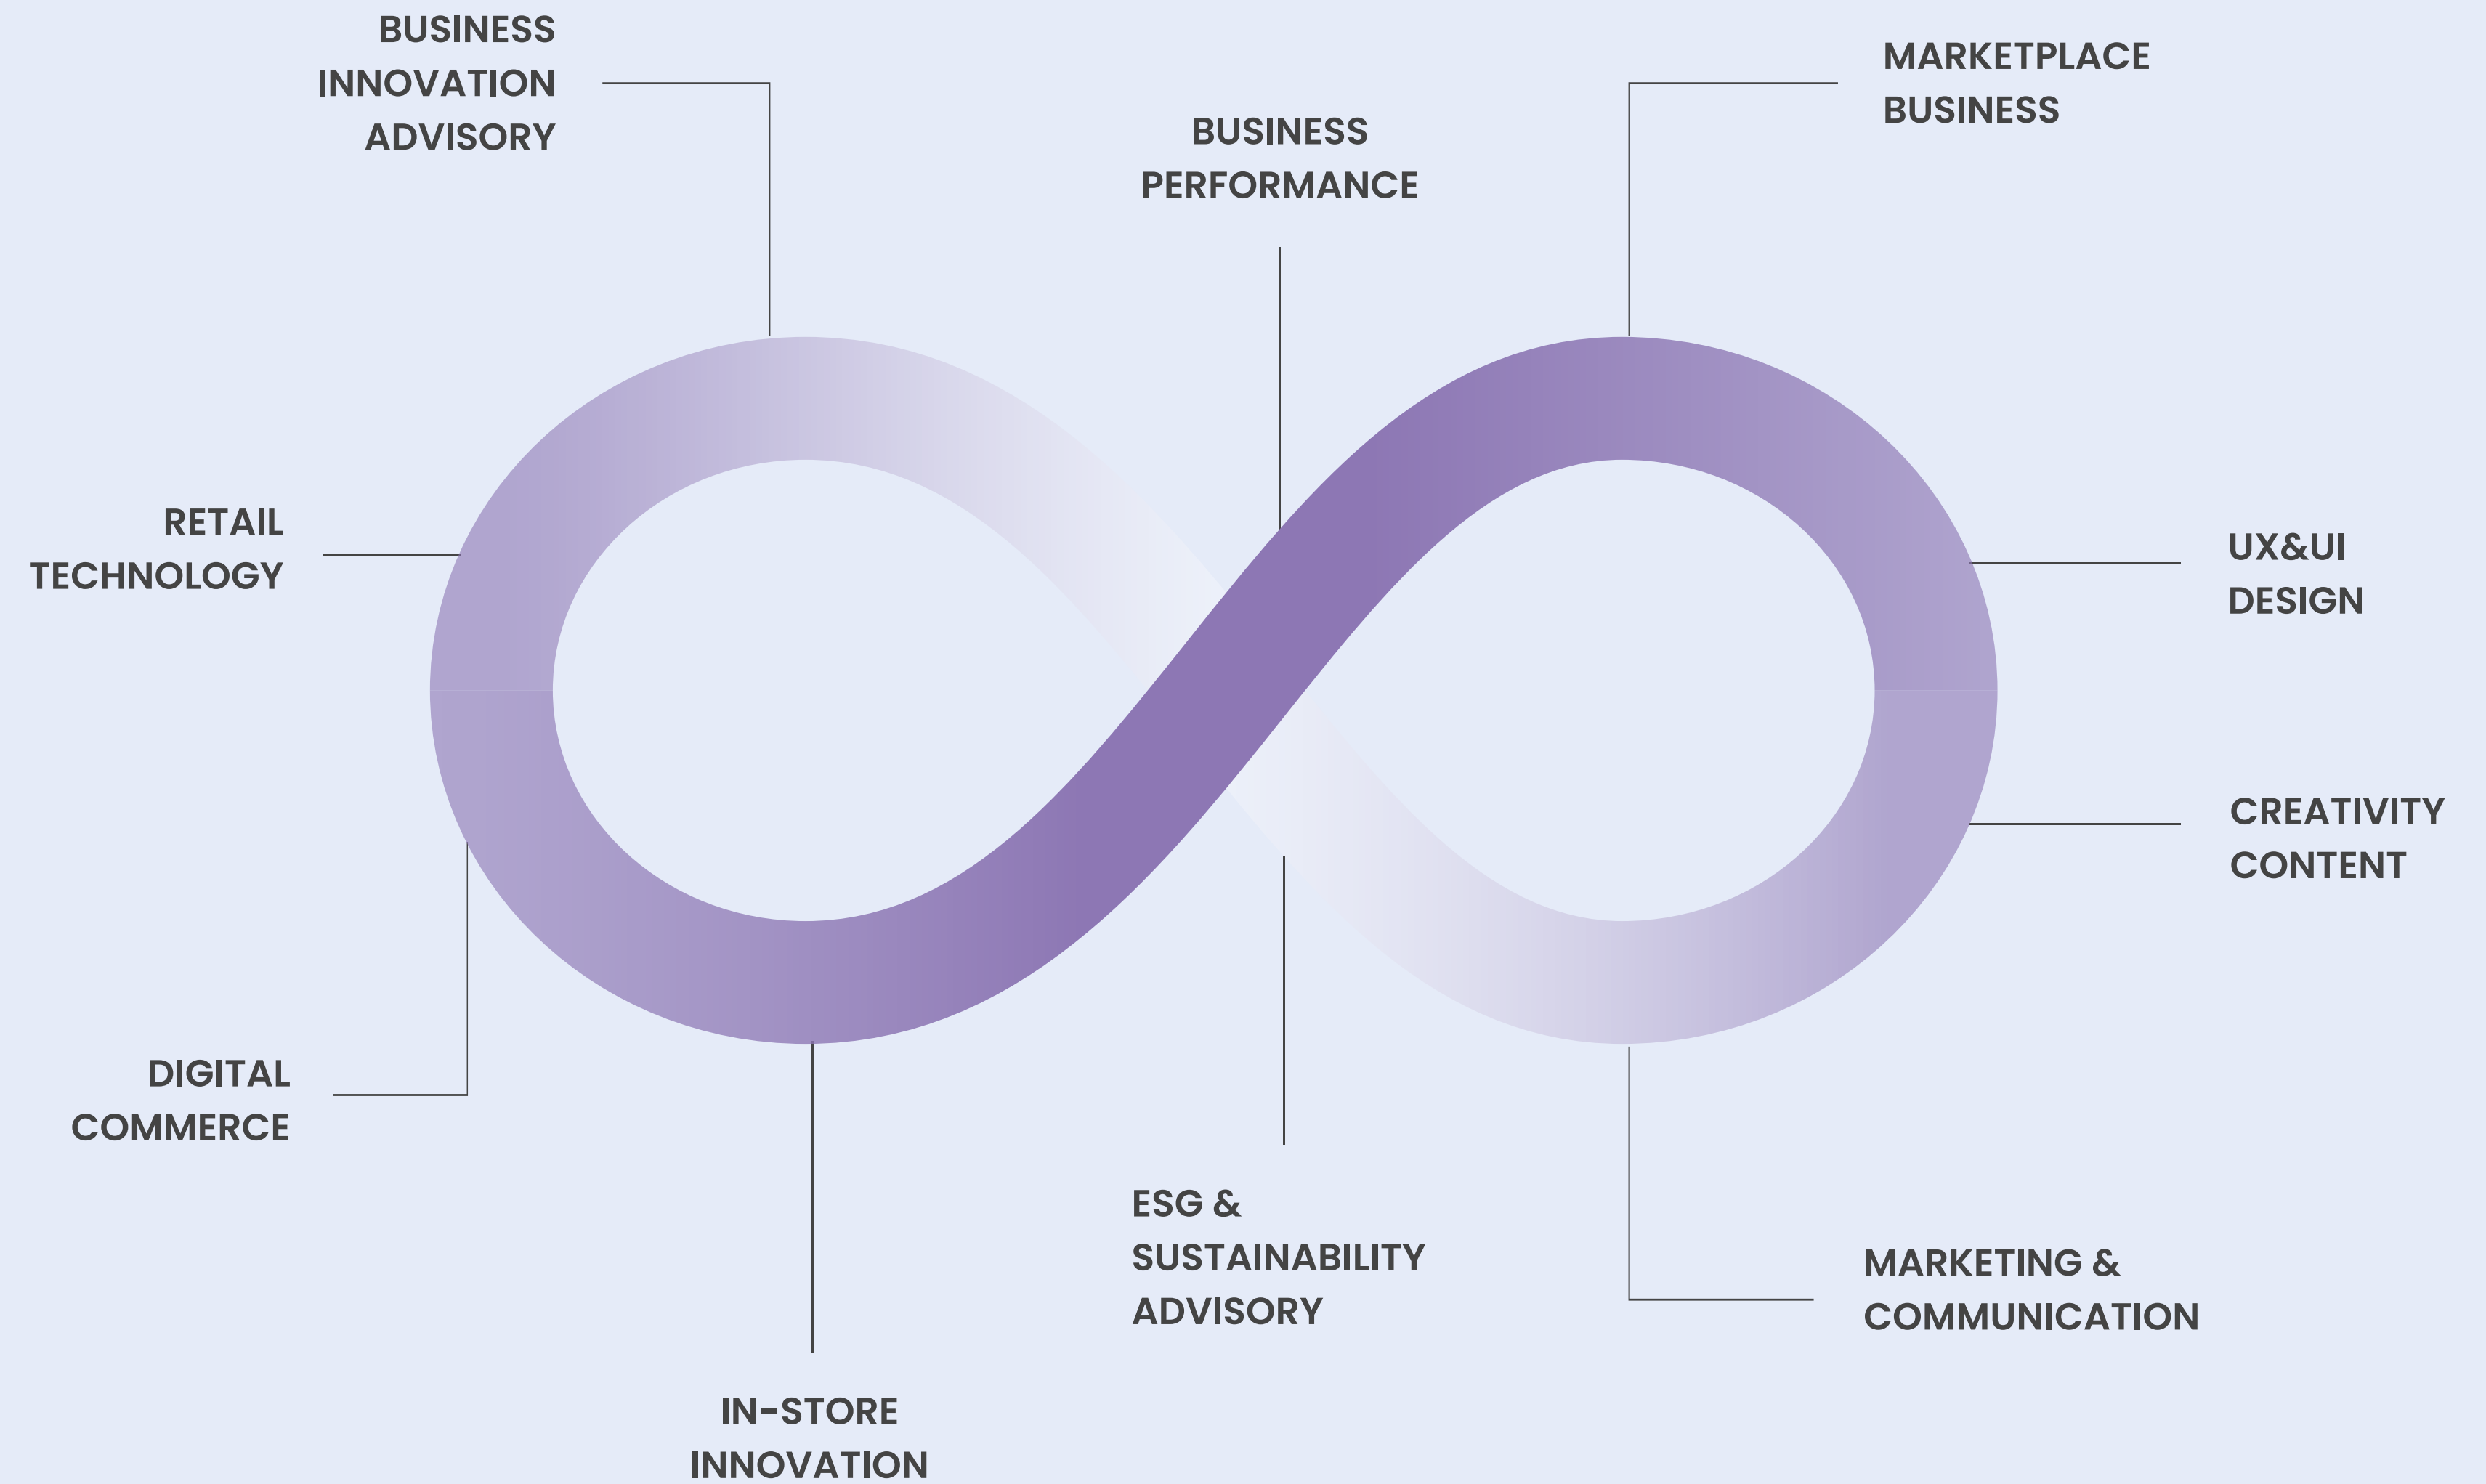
BUSINESS INNOVATION ADVISORY

BUSINESS PERFORMANCE

MARKETPLACE BUSINESS

RETAIL TECHNOLOGY

UX&UI DESIGN

CREATIVITY CONTENT

DIGITAL COMMERCE

ESG & SUSTAINABILITY ADVISORY

MARKETING & COMMUNICATION

IN-STORE INNOVATION